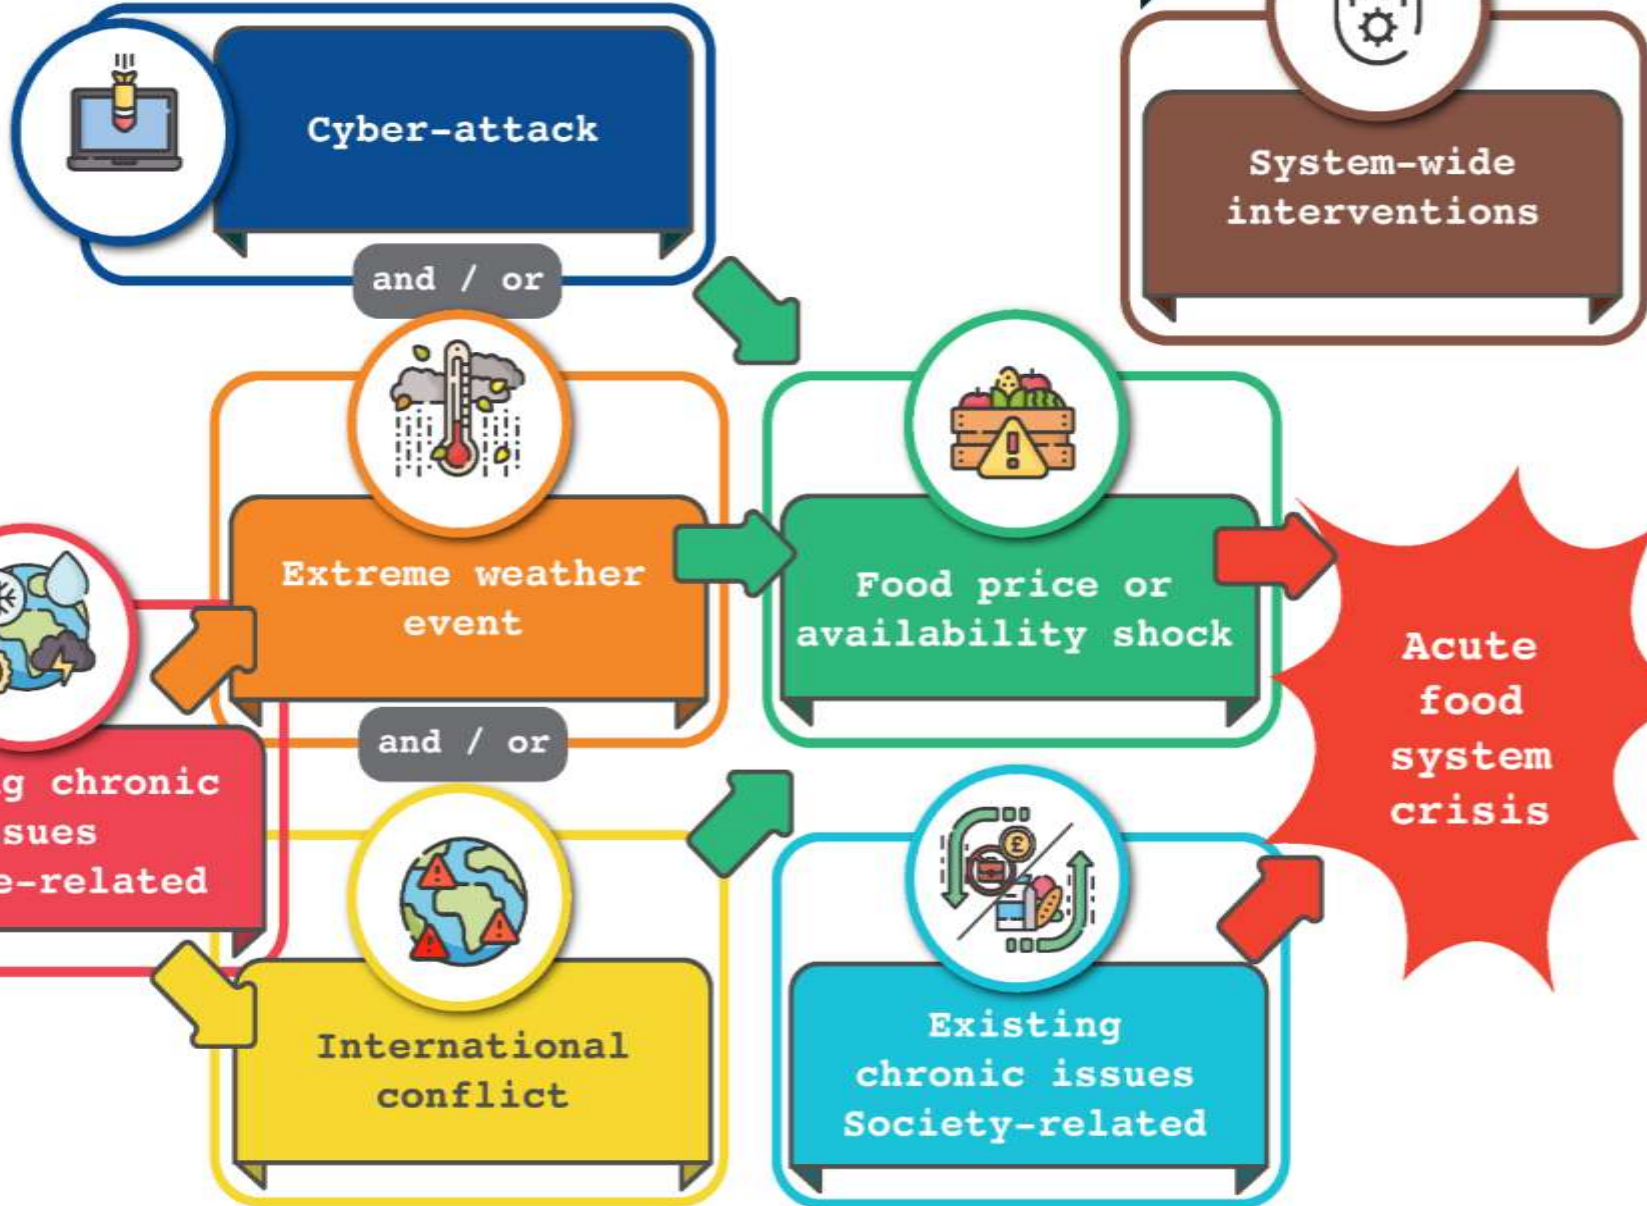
Cyber-attack

and / or

System-wide interventions

Extreme weather event

Food price or availability shock

Acute food system crisis

g chronic sues e-related

and / or

International conflict

Existing chronic issues Society-related